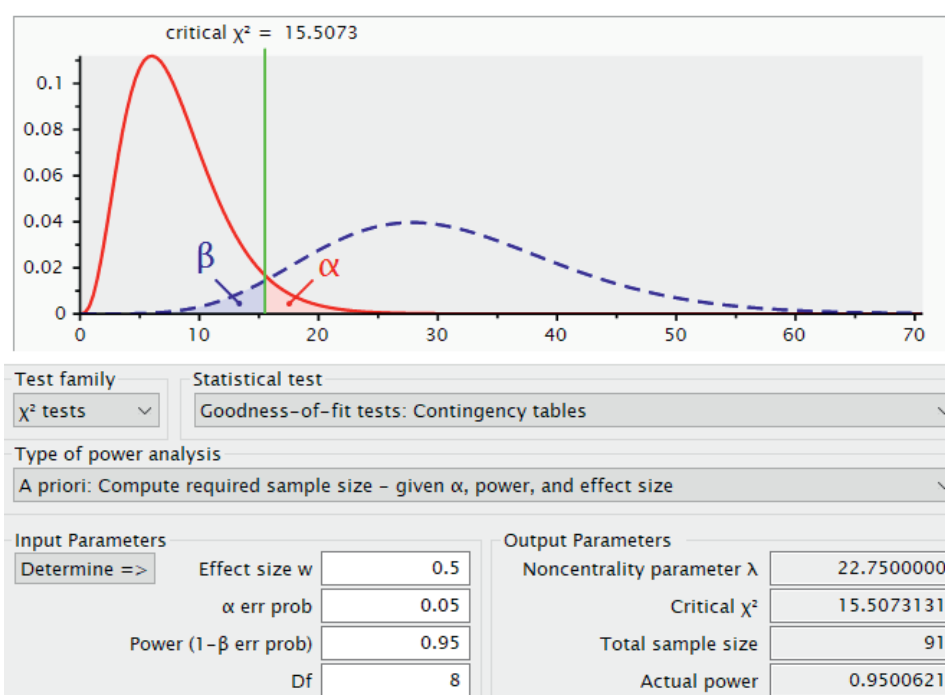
critical χ² = 15.5073

0.1
0.08
0.06
0.04
0.02
0

β
α

0 10 20 30 40 50 60 70

Test family
χ² tests

Statistical test
Goodness-of-fit tests: Contingency tables

Type of power analysis
A priori: Compute required sample size – given α, power, and effect size

Input Parameters
Determine =>
Effect size w 0.5
α err prob 0.05
Power (1–β err prob) 0.95
Df 8

Output Parameters
Noncentrality parameter λ 22.7500000
Critical χ² 15.5073131
Total sample size 91
Actual power 0.9500621